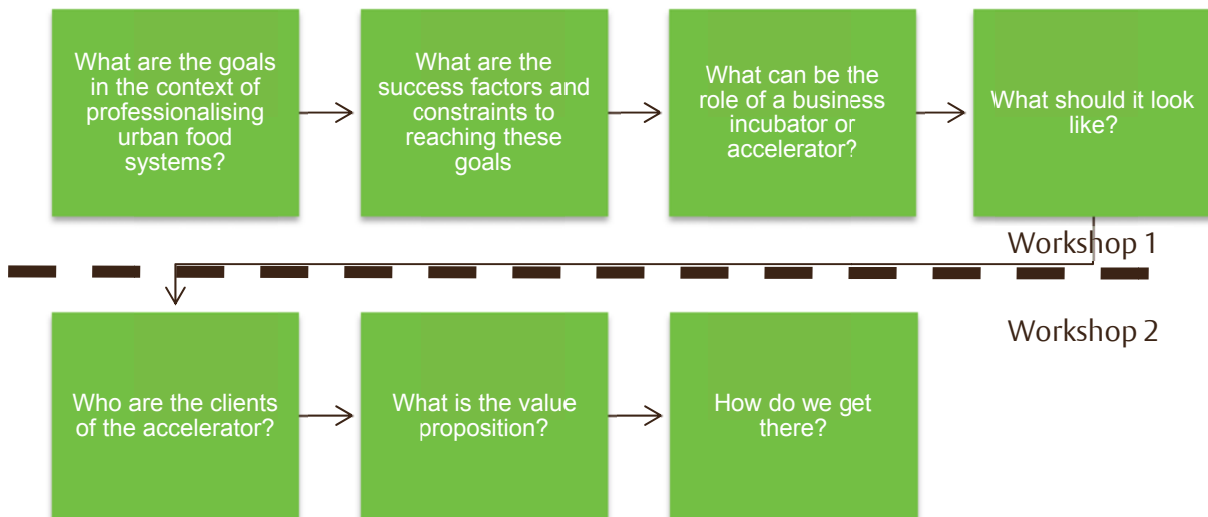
What are the goals in the context of professionalising urban food systems?

What are the success factors and constraints to reaching these goals

What can be the role of a business incubator or accelerator?

What should it look like?

Workshop 1

Workshop 2

Who are the clients of the accelerator?

What is the value proposition?

How do we get there?